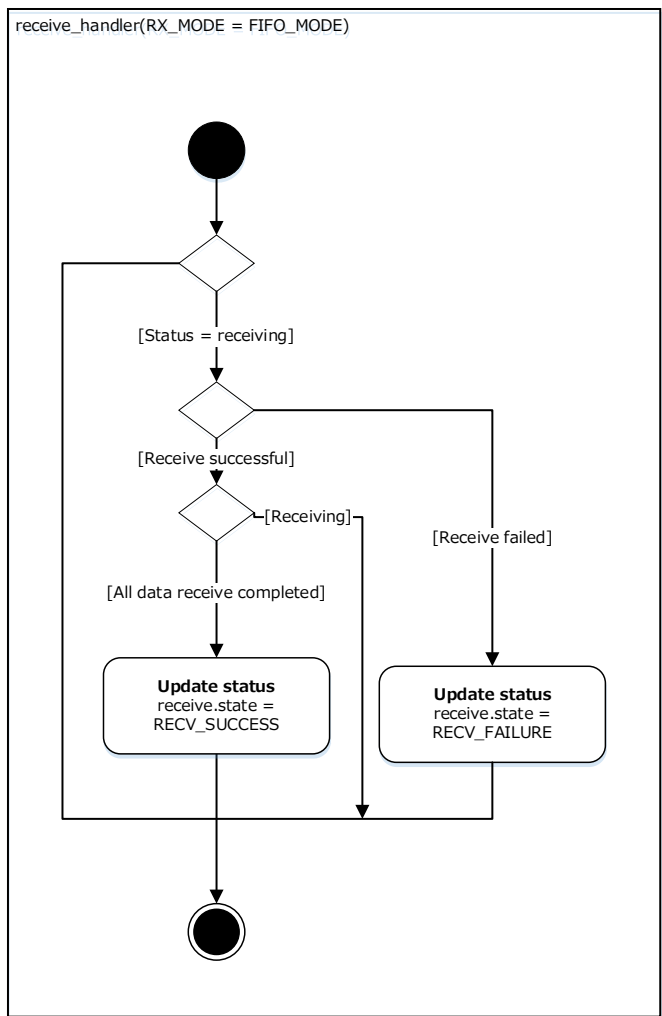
receive_handler(RX_MODE = FIFO_MODE)

[Status = receiving]

[Receive successful]

[Receiving]

[Receive failed]

[All data receive completed]

**Update status**
receive.state = RECV_SUCCESS

**Update status**
receive.state = RECV_FAILURE